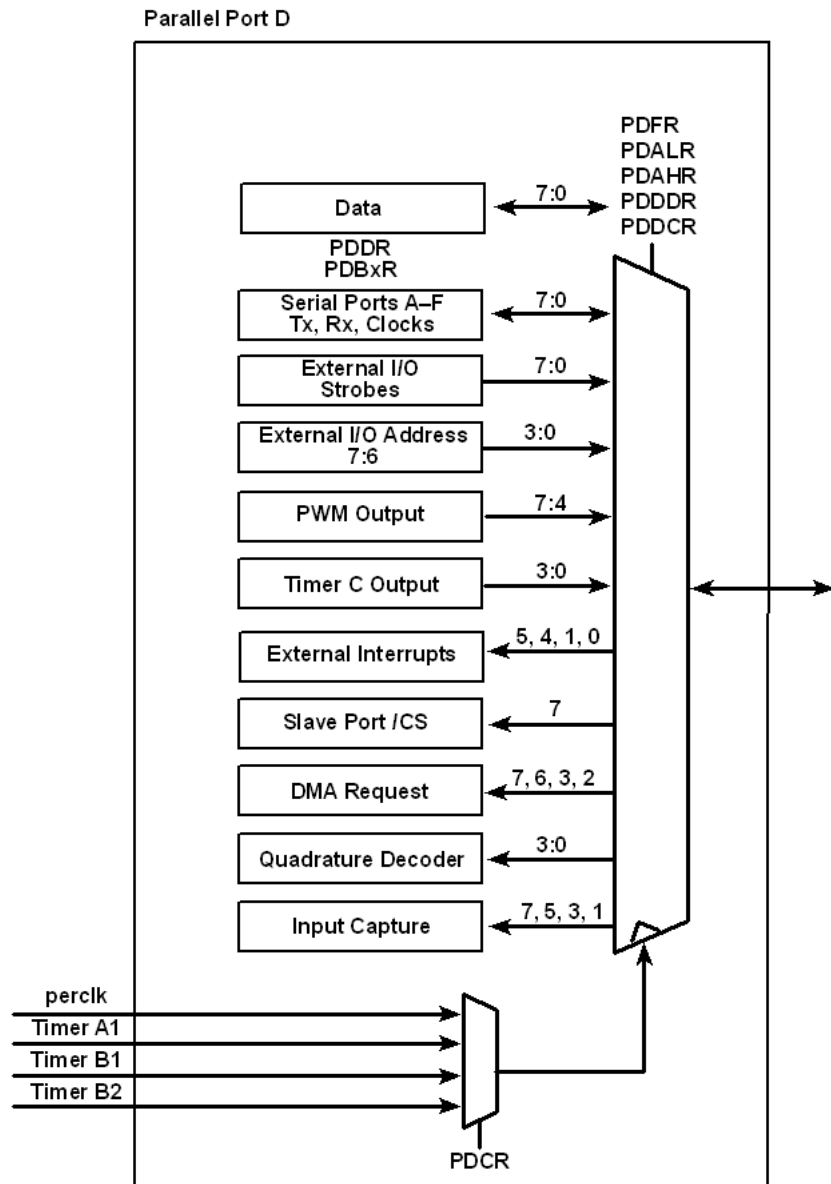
Parallel Port D

PDFR
PDALR
PDAHR
PDDDR
PDDCR

Data

7:0

PDDR
PDBxR

Serial Ports A–F
Tx, Rx, Clocks

7:0

External I/O
Strobes

7:0

External I/O Address
7:6

3:0

PWM Output

7:4

Timer C Output

3:0

External Interrupts

5, 4, 1, 0

Slave Port /CS

7

DMA Request

7, 6, 3, 2

Quadrature Decoder

3:0

Input Capture

7, 5, 3, 1

perclk
Timer A1
Timer B1
Timer B2

PDCR